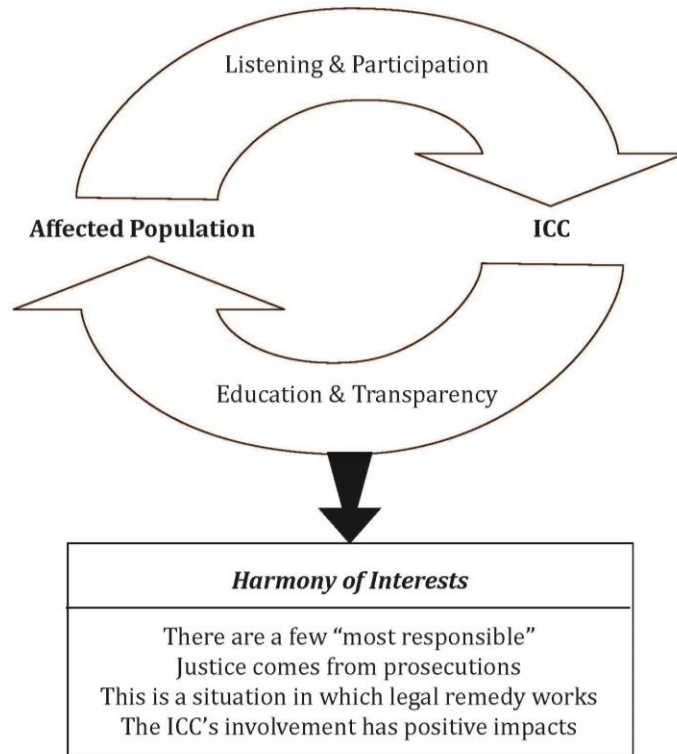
Listening & Participation

Affected Population

ICC

Education & Transparency

*Harmony of Interests*

There are a few “most responsible”
Justice comes from prosecutions
This is a situation in which legal remedy works
The ICC’s involvement has positive impacts